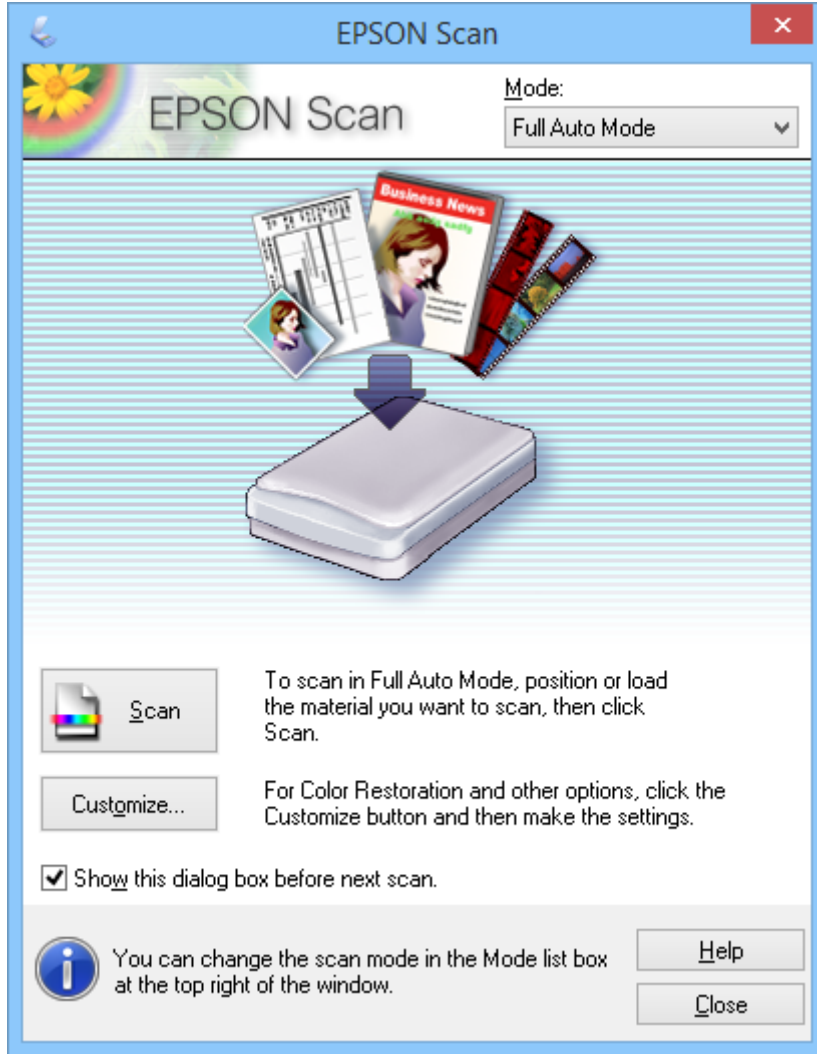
EPSON Scan

EPSON Scan

Mode:

Full Auto Mode

Business News

Scan

To scan in Full Auto Mode, position or load the material you want to scan, then click Scan.

Customize...

For Color Restoration and other options, click the Customize button and then make the settings.

Show this dialog box before next scan.

You can change the scan mode in the Mode list box at the top right of the window.

Help

Close